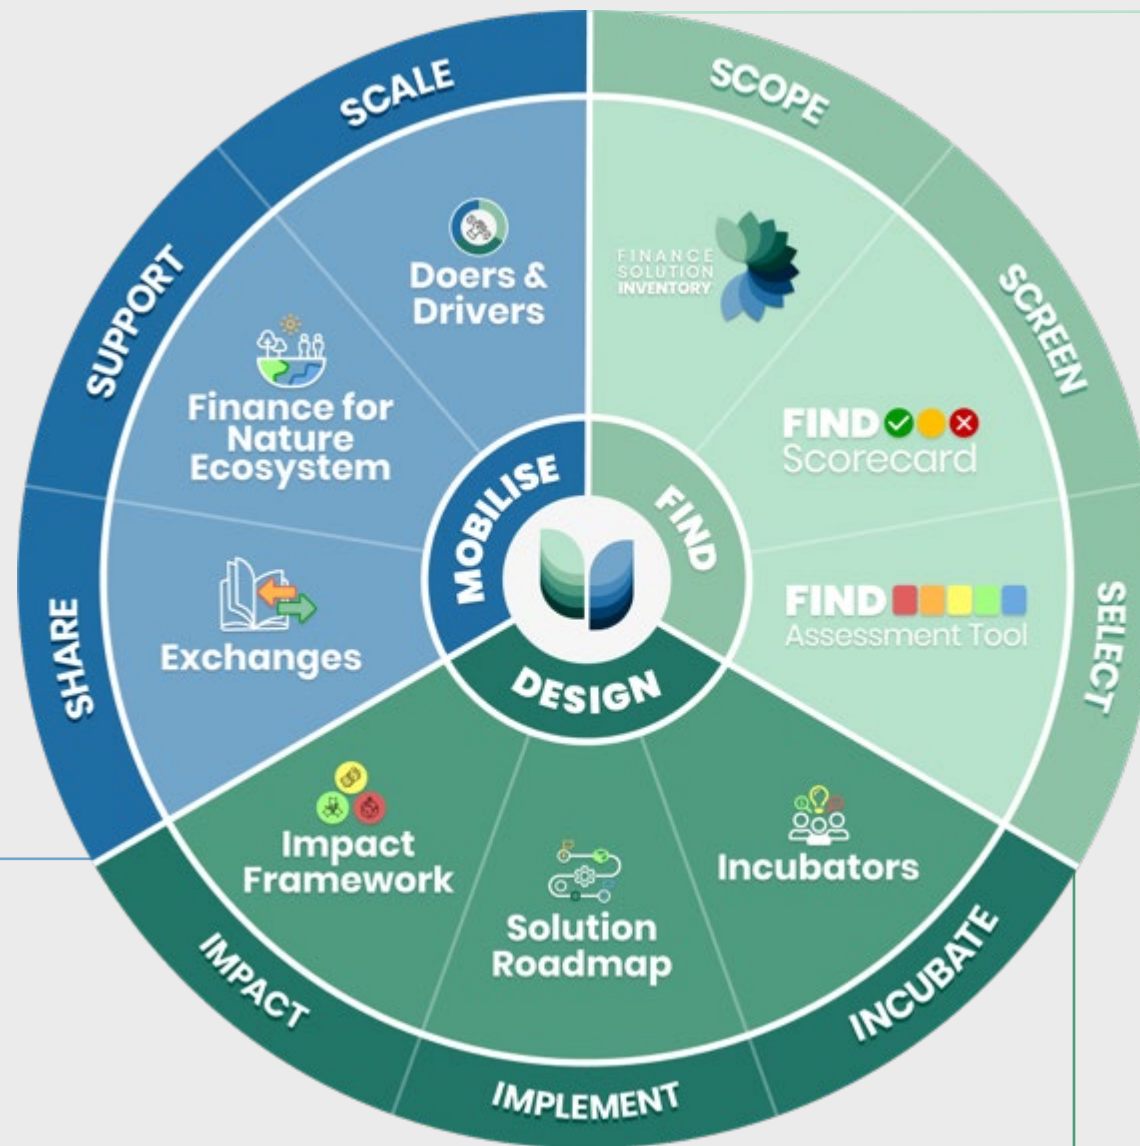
SCALE
SCOPE
SUPPORT
SCREEN
Doers & Drivers
FINANCE SOLUTION INVENTORY
Finance for Nature Ecosystem
FIND Scorecard
MOBILISE
FIND
SHARE
Exchanges
FIND Assessment Tool
SELECT
DESIGN
Impact Framework
Solution Roadmap
Incubators
IMPACT
IMPLEMENT
INCUBATE